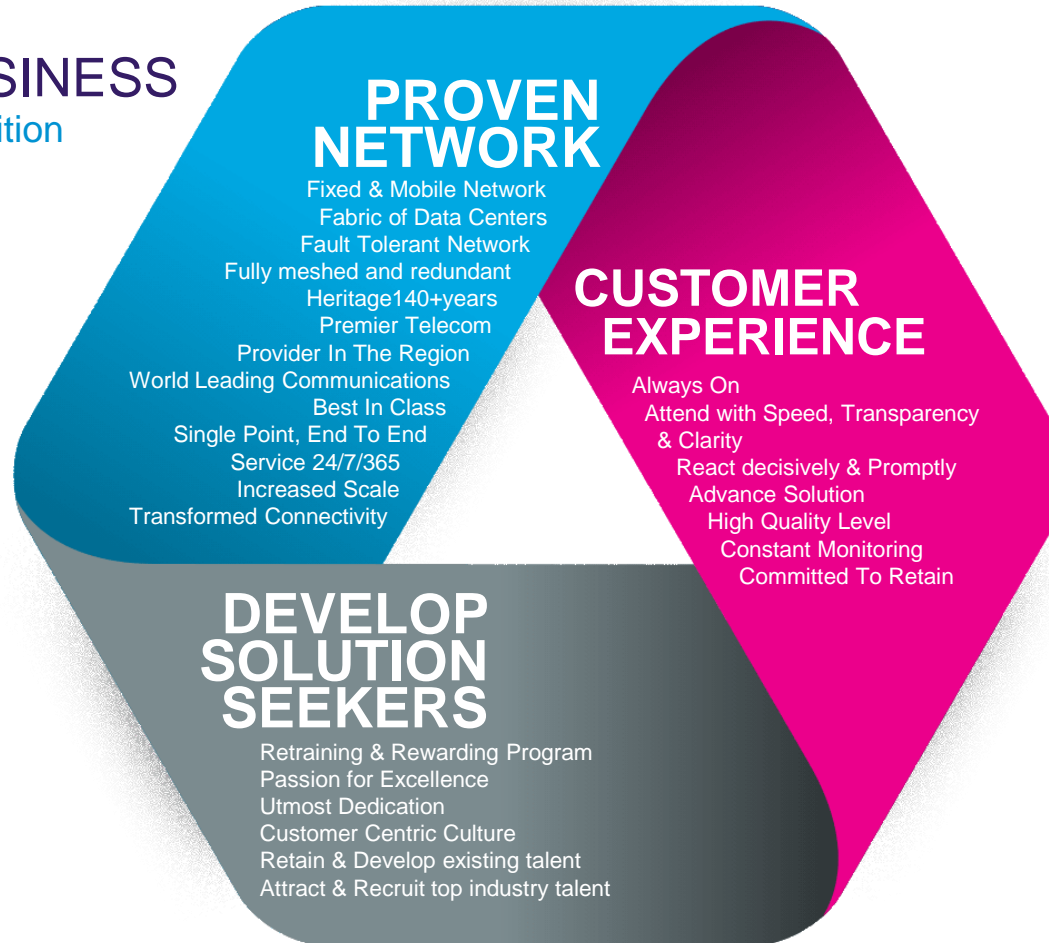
SINESS
ition

PROVEN NETWORK

Fixed & Mobile Network
Fabric of Data Centers
Fault Tolerant Network
Fully meshed and redundant
Heritage140+years
Premier Telecom
Provider In The Region
World Leading Communications
Best In Class
Single Point, End To End
Service 24/7/365
Increased Scale
Transformed Connectivity

CUSTOMER EXPERIENCE

Always On
Attend with Speed, Transparency & Clarity
React decisively & Promptly
Advance Solution
High Quality Level
Constant Monitoring
Committed To Retain

DEVELOP SOLUTION SEEKERS

Retraining & Rewarding Program
Passion for Excellence
Utmost Dedication
Customer Centric Culture
Retain & Develop existing talent
Attract & Recruit top industry talent